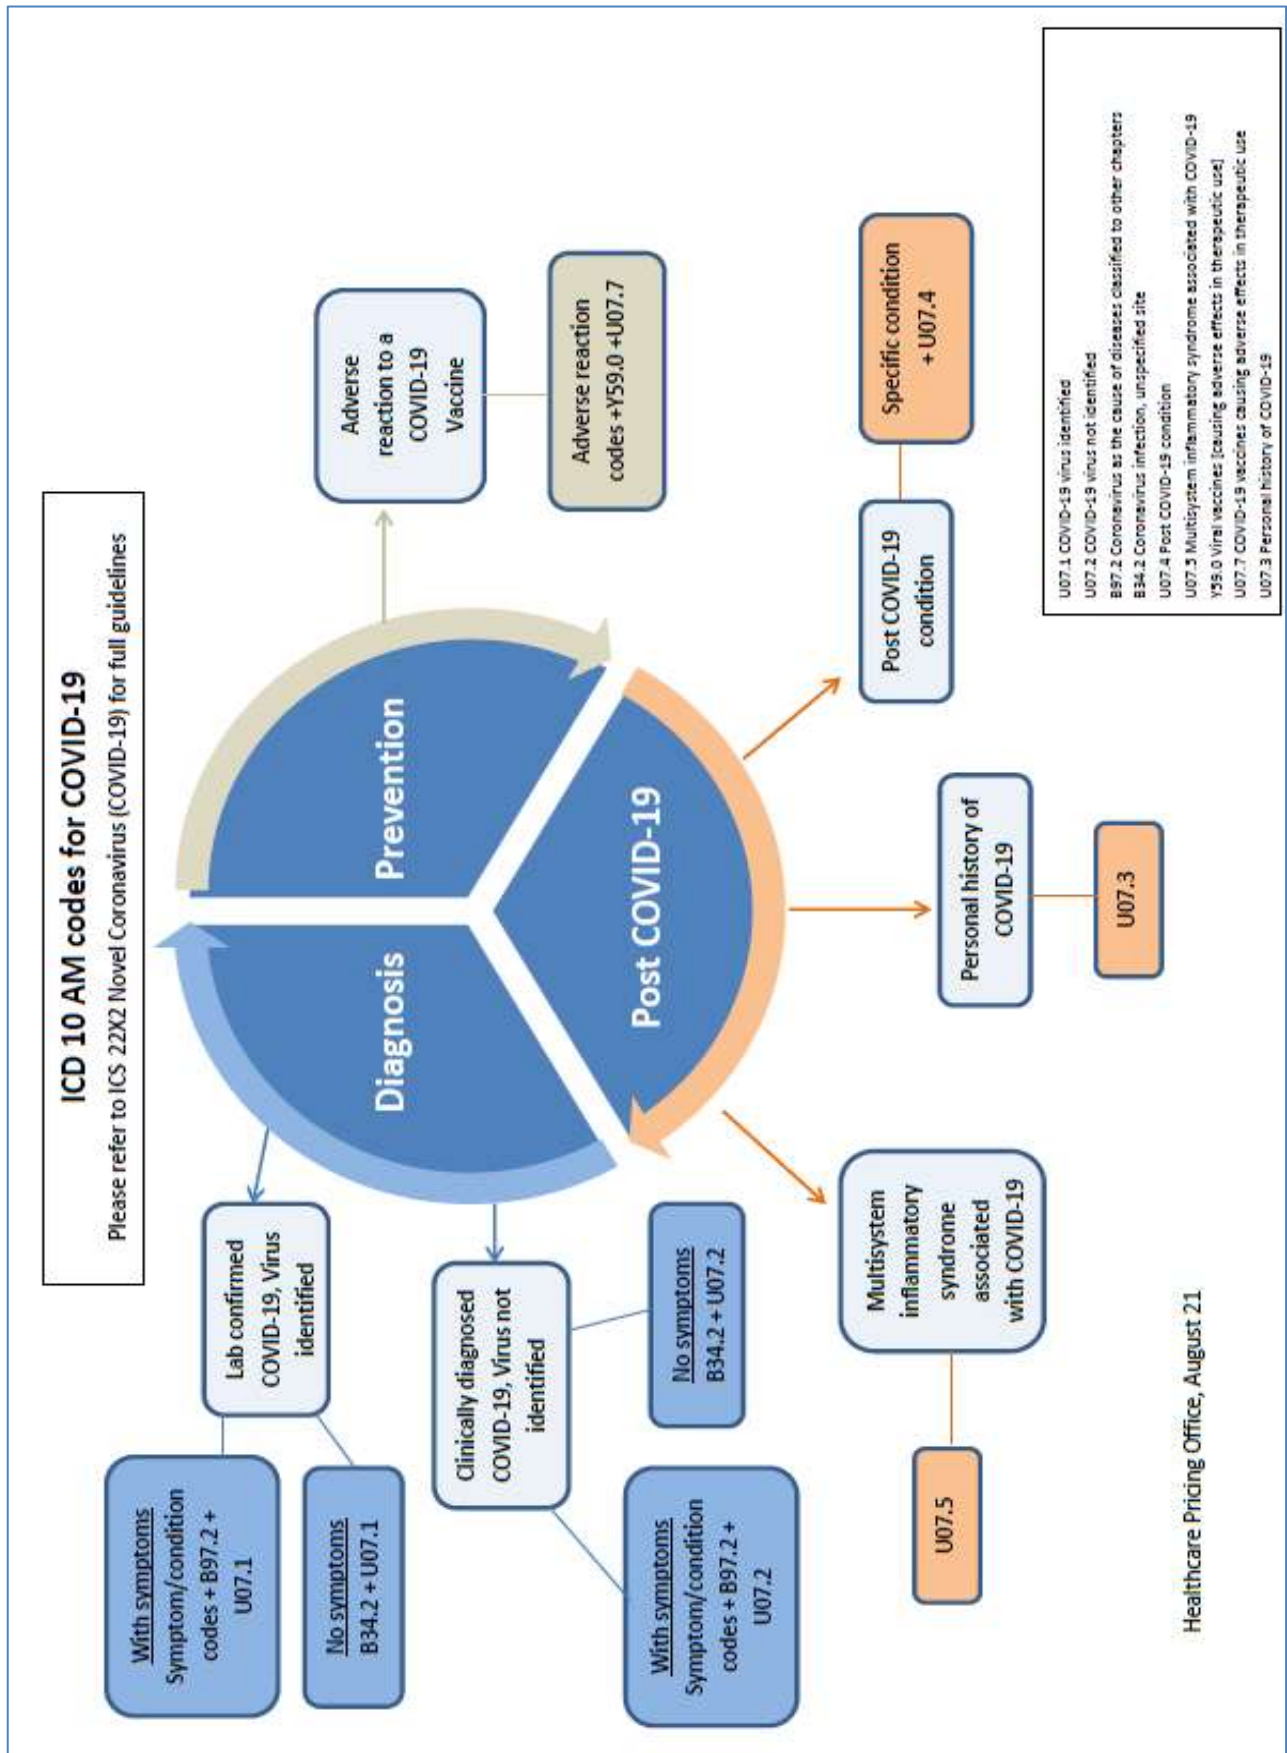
ICD 10 AM codes for COVID-19

Please refer to ICS 22X2 Novel Coronavirus (COVID-19) for full guidelines

Diagnosis

Prevention

Post COVID-19

Lab confirmed COVID-19, Virus identified

With symptoms
Symptom/condition codes + B97.2 + U07.1

No symptoms
B34.2 + U07.1

Clinically diagnosed COVID-19, Virus not identified

No symptoms
B34.2 + U07.2

With symptoms
Symptom/condition codes + B97.2 + U07.2

Adverse reaction to a COVID-19 Vaccine

Adverse reaction codes +Y59.0 +U07.7

Post COVID-19 condition

Specific condition + U07.4

Personal history of COVID-19

U07.3

Multisystem inflammatory syndrome associated with COVID-19

U07.5

U07.1 COVID-19 virus identified
U07.2 COVID-19 virus not identified
B97.2 Coronavirus as the cause of diseases classified to other chapters
B34.2 Coronavirus infection, unspecified site
U07.4 Post COVID-19 condition
U07.5 Multisystem inflammatory syndrome associated with COVID-19
Y59.0 Viral vaccines [causing adverse effects in therapeutic use]
U07.7 COVID-19 vaccines causing adverse effects in therapeutic use
U07.3 Personal history of COVID-19

Healthcare Pricing Office, August 21